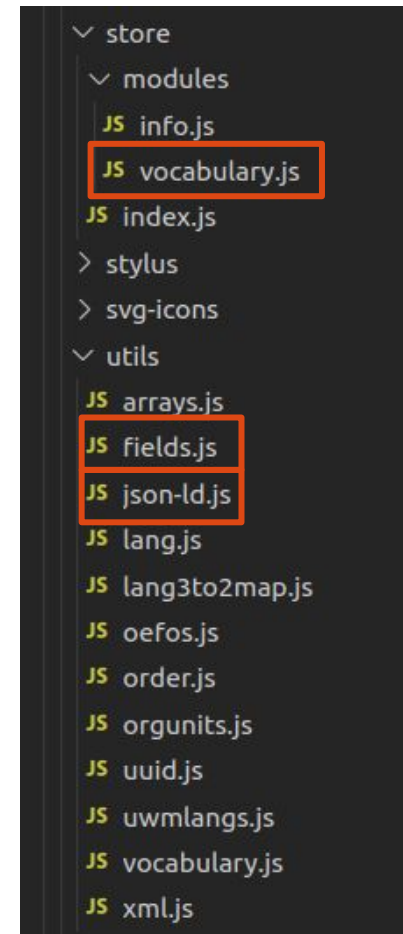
store
modules
JS info.js
JS vocabulary.js
JS index.js
stylus
svg-icons
utils
JS arrays.js
JS fields.js
JS json-ld.js
JS lang.js
JS lang3to2map.js
JS oefos.js
JS order.js
JS orgunits.js
JS uuid.js
JS uwmlangs.js
JS vocabulary.js
JS xml.js